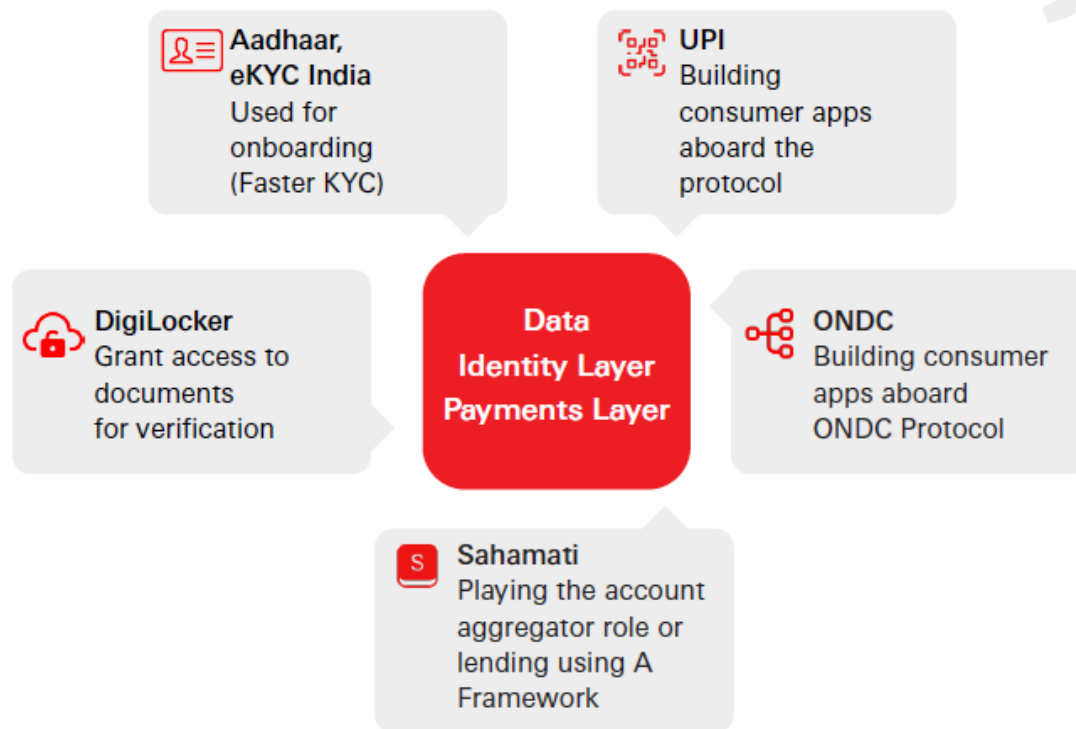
Aadhaar, eKYC India
Used for onboarding (Faster KYC)

UPI
Building consumer apps aboard the protocol

DigiLocker
Grant access to documents for verification

Data
Identity Layer
Payments Layer

ONDC
Building consumer apps aboard ONDC Protocol

S

Sahamati
Playing the account aggregator role or lending using A Framework